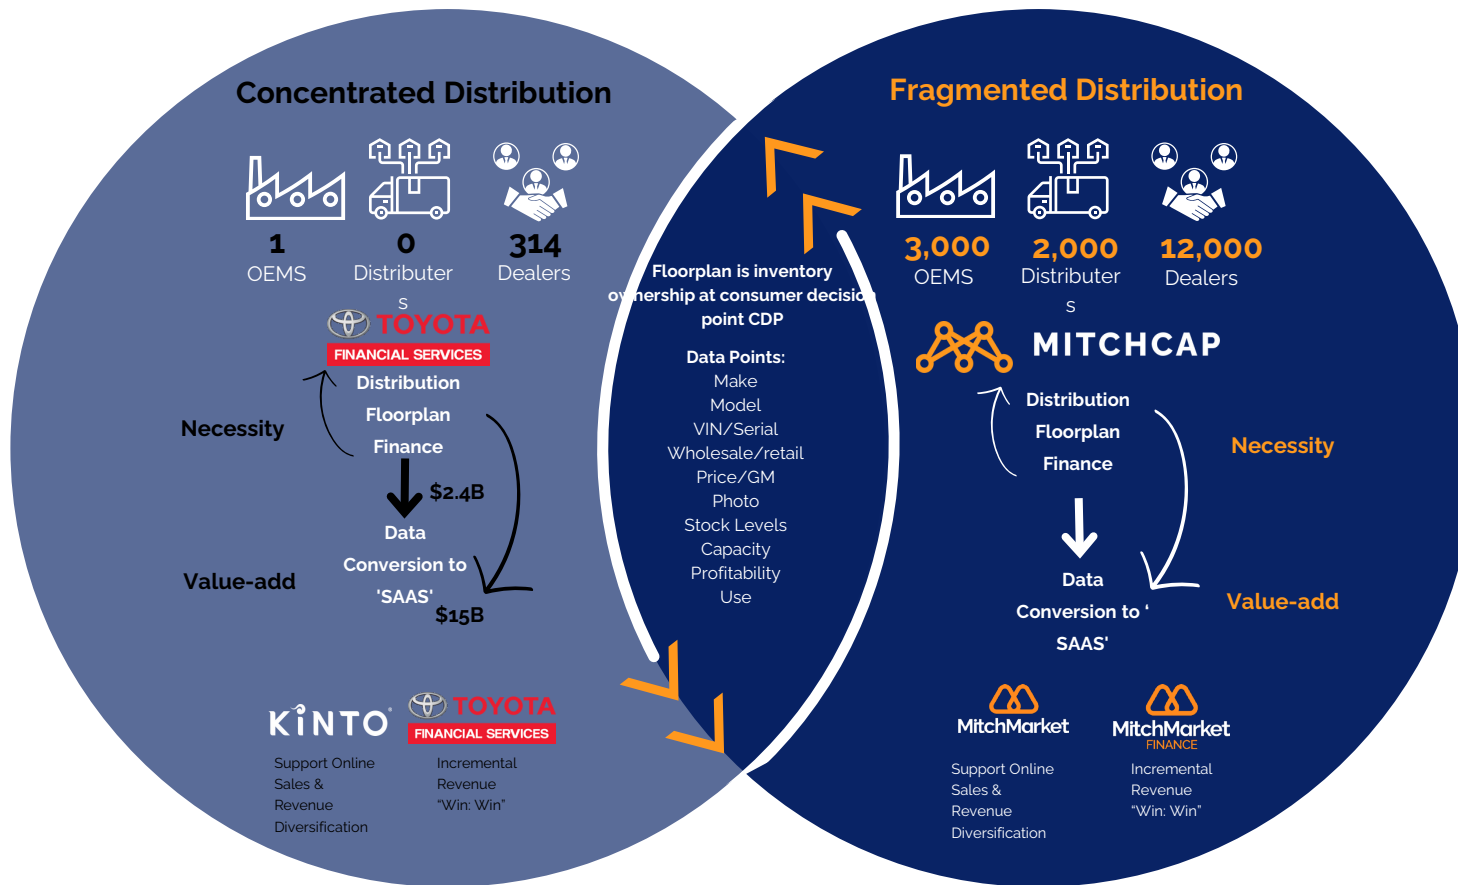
Concentrated Distribution

1
OEMS

0
Distributers

314
Dealers

TOYOTA
FINANCIAL SERVICES

Distribution
Floorplan
Finance

Necessity

$2.4B

Data
Conversion to
'SAAS'

$15B

Value-add

KINTO
Support Online Sales & Revenue Diversification

TOYOTA
FINANCIAL SERVICES
Incremental Revenue "Win: Win"

Floorplan is inventory ownership at consumer decision point CDP

Data Points:
Make
Model
VIN/Serial
Wholesale/retail
Price/GM
Photo
Stock Levels
Capacity
Profitability
Use

Fragmented Distribution

3,000
OEMS

2,000
Distributers

12,000
Dealers

MITCHCAP

Distribution
Floorplan
Finance

Necessity

Data
Conversion to '
SAAS'

Value-add

MitchMarket
Support Online Sales & Revenue Diversification

MitchMarket
FINANCE
Incremental Revenue "Win: Win"